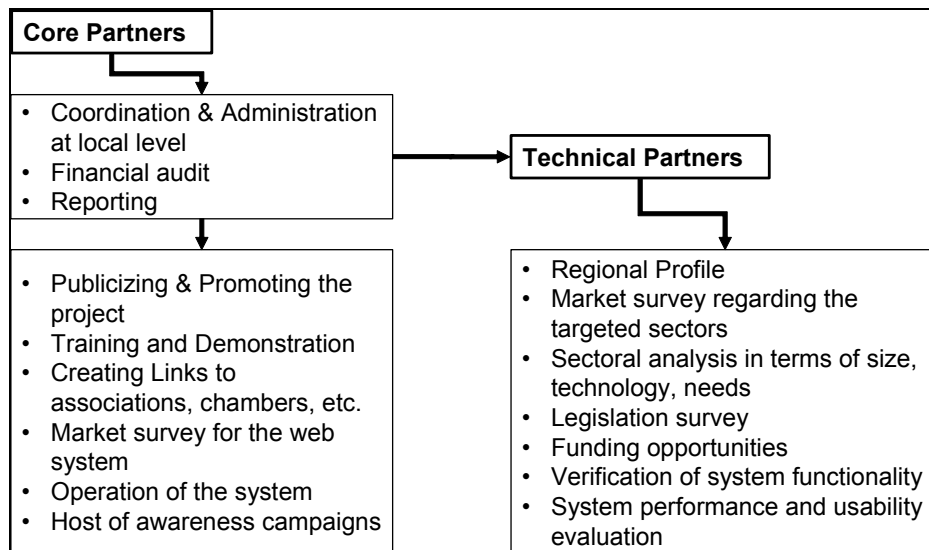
Core Partners

- Coordination & Administration at local level
- Financial audit
- Reporting

Technical Partners

- Publicizing & Promoting the project
- Training and Demonstration
- Creating Links to associations, chambers, etc.
- Market survey for the web system
- Operation of the system
- Host of awareness campaigns

- Regional Profile
- Market survey regarding the targeted sectors
- Sectoral analysis in terms of size, technology, needs
- Legislation survey
- Funding opportunities
- Verification of system functionality
- System performance and usability evaluation